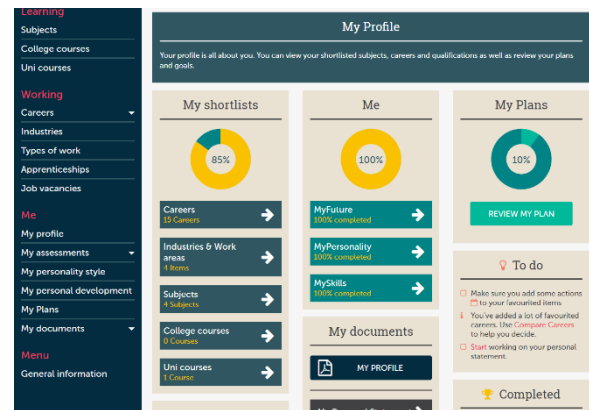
Learning
Subjects
College courses
Uni courses
Working
Careers
Industries
Types of work
Apprenticeships
Job vacancies
Me
My profile
My assessments
My personality style
My personal development
My Plans
My documents
Menu
General information

My Profile

Your profile is all about you. You can view your shortlisted subjects, careers and qualifications as well as review your plans and goals.

My shortlists
85%
Careers
15 Careers
Industries & Work areas
4 Items
Subjects
4 Subjects
College courses
0 Courses
Uni courses
1 Course

Me
100%
MyFuture
100% completed
MyPersonality
100% completed
MySkills
100% completed

My documents
MY PROFILE

My Plans
10%
REVIEW MY PLAN

To do
Make sure you add some actions to your favourited items
You've added a lot of favourited careers. Use Compare Careers to help you decide.
Start working on your personal statement.

Completed